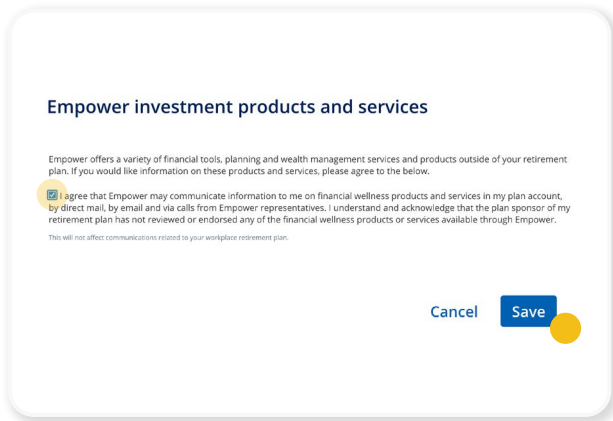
Empower investment products and services

Empower offers a variety of financial tools, planning and wealth management services and products outside of your retirement plan. If you would like information on these products and services, please agree to the below.

I agree that Empower may communicate information to me on financial wellness products and services in my plan account, by direct mail, by email and via calls from Empower representatives. I understand and acknowledge that the plan sponsor of my retirement plan has not reviewed or endorsed any of the financial wellness products or services available through Empower.

This will not affect communications related to your workplace retirement plan.

Cancel

Save